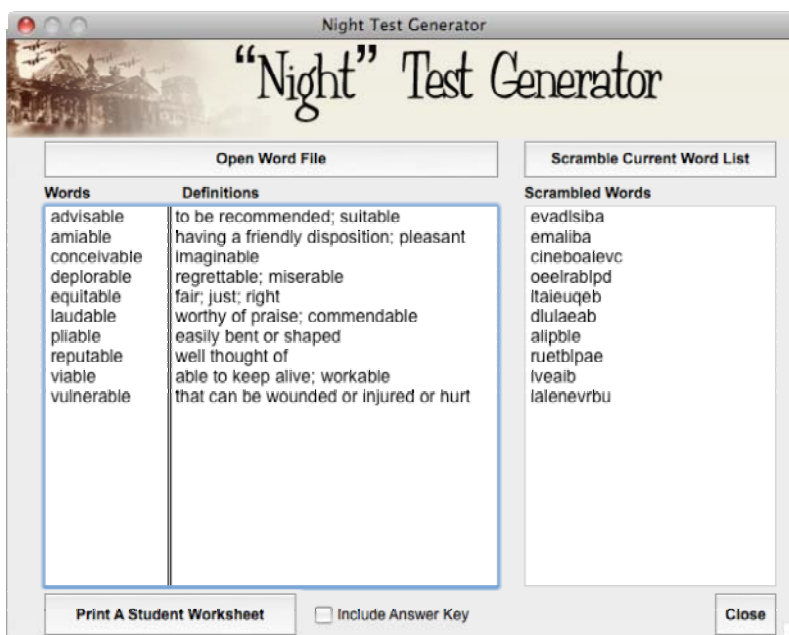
Night Test Generator

"Night" Test Generator

Open Word File

Scramble Current Word List

Words

Definitions

Scrambled Words

| Words | Definitions |
|---|---|
| advisable | to be recommended; suitable |
| amiable | having a friendly disposition; pleasant |
| conceivable | imaginable |
| deplorable | regrettable; miserable |
| equitable | fair; just; right |
| laudable | worthy of praise; commendable |
| pliable | easily bent or shaped |
| reputable | well thought of |
| viable | able to keep alive; workable |
| vulnerable | that can be wounded or injured or hurt |

evadlsiba
emaliba
cineboalevc
oeelrablpd
ltaieuqeb
dlulaeab
alipble
ruetblpae
lveaib
lalenevrbu

Print A Student Worksheet

Include Answer Key

Close